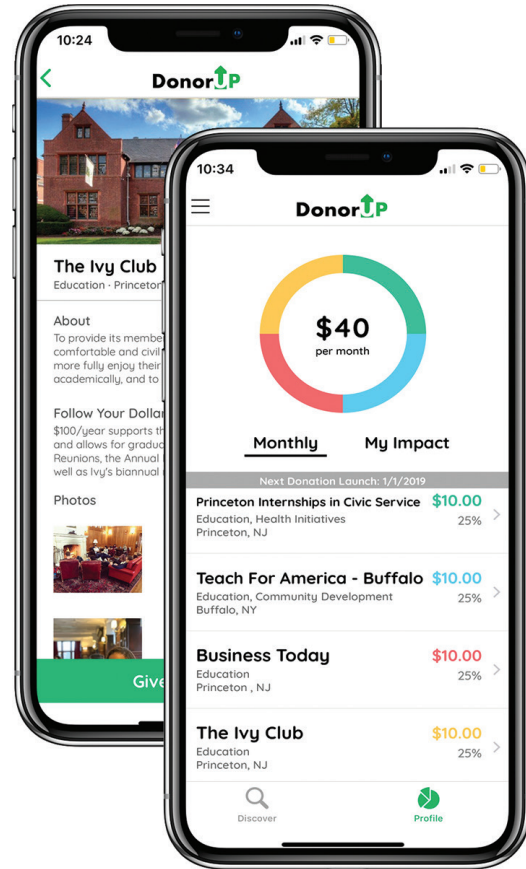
10:24

DonorUP

The Ivy Club
Education · Princeton

About
To provide its membe comfortable and civil more fully enjoy their academically, and to

Follow Your Dolla
$100/year supports th and allows for gradu Reunions, the Annual well as Ivy's biannual

Photos

Give

10:34

DonorUP

$40
per month

Monthly
My Impact

Next Donation Launch: 1/1/2019

Princeton Internships in Civic Service $10.00
Education, Health Initiatives
Princeton, NJ
25%

Teach For America - Buffalo $10.00
Education, Community Development
Buffalo, NY
25%

Business Today $10.00
Education
Princeton , NJ
25%

The Ivy Club $10.00
Education
Princeton, NJ
25%

Discover
Profile